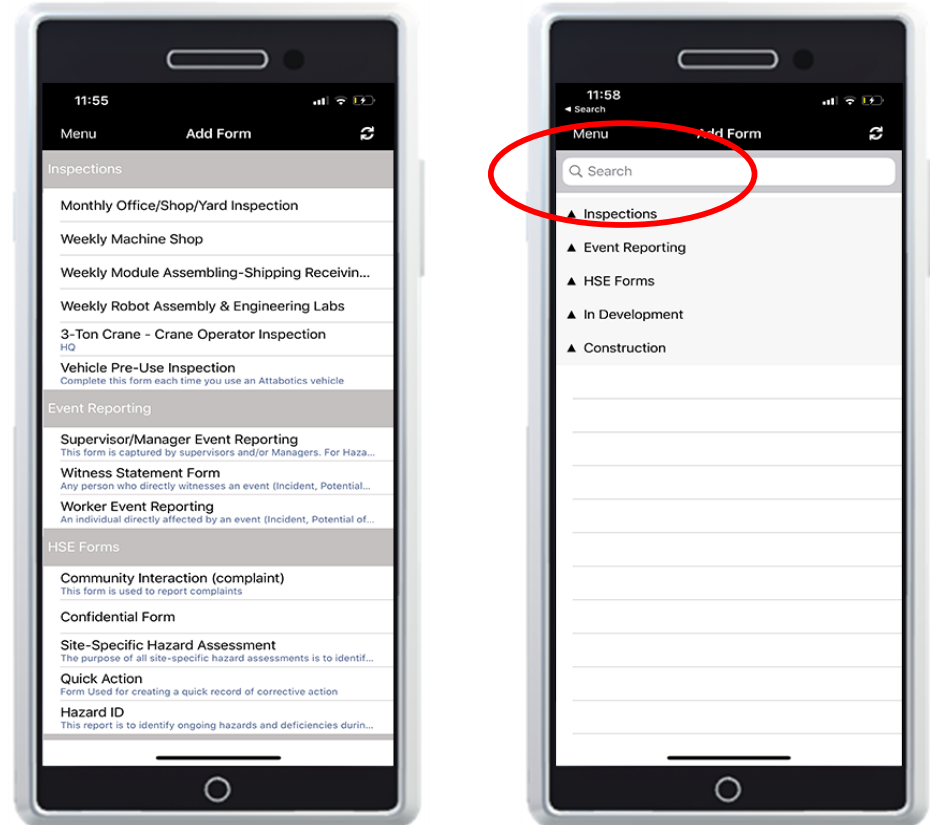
11:55

Menu
Add Form

Inspections

Monthly Office/Shop/Yard Inspection

Weekly Machine Shop

Weekly Module Assembling-Shipping Receivin...

Weekly Robot Assembly & Engineering Labs

3-Ton Crane - Crane Operator Inspection
HQ

Vehicle Pre-Use Inspection
Complete this form each time you use an Attabotics vehicle

Event Reporting

Supervisor/Manager Event Reporting
This form is captured by supervisors and/or Managers. For Haza...

Witness Statement Form
Any person who directly witnesses an event (Incident, Potential...

Worker Event Reporting
An individual directly affected by an event (Incident, Potential of...

HSE Forms

Community Interaction (complaint)
This form is used to report complaints

Confidential Form

Site-Specific Hazard Assessment
The purpose of all site-specific hazard assessments is to identif...

Quick Action
Form Used for creating a quick record of corrective action

Hazard ID
This report is to identify ongoing hazards and deficiencies durin...

11:58
◂ Search

Menu
Add Form

Search

▲ Inspections

▲ Event Reporting

▲ HSE Forms

▲ In Development

▲ Construction